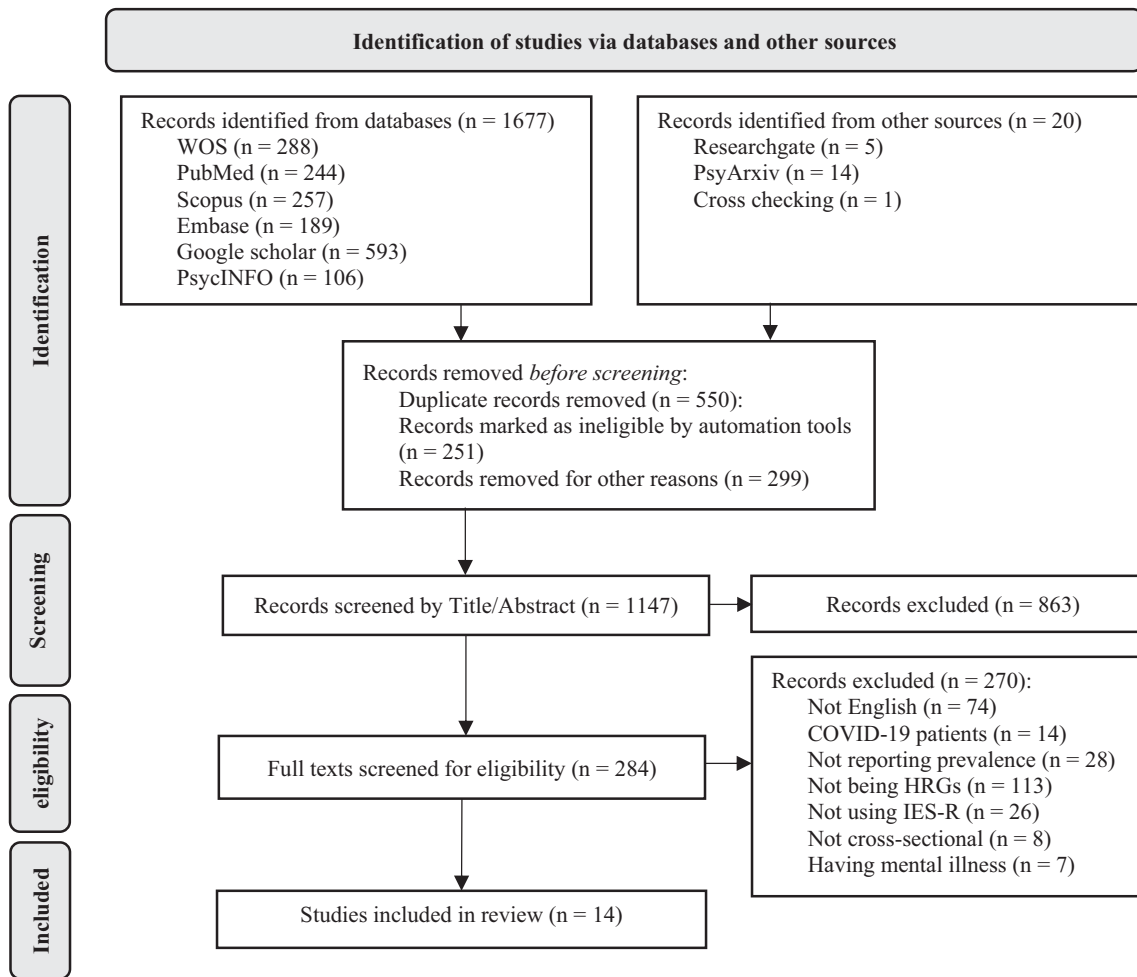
Identification of studies via databases and other sources

Identification

Records identified from databases (n = 1677)
WOS (n = 288)
PubMed (n = 244)
Scopus (n = 257)
Embase (n = 189)
Google scholar (n = 593)
PsycINFO (n = 106)

Records identified from other sources (n = 20)
Researchgate (n = 5)
PsyArxiv (n = 14)
Cross checking (n = 1)

Records removed *before screening*:
Duplicate records removed (n = 550):
Records marked as ineligible by automation tools (n = 251)
Records removed for other reasons (n = 299)

Screening

Records screened by Title/Abstract (n = 1147)

Records excluded (n = 863)

eligibility

Full texts screened for eligibility (n = 284)

Records excluded (n = 270):
Not English (n = 74)
COVID-19 patients (n = 14)
Not reporting prevalence (n = 28)
Not being HRGs (n = 113)
Not using IES-R (n = 26)
Not cross-sectional (n = 8)
Having mental illness (n = 7)

Included

Studies included in review (n = 14)